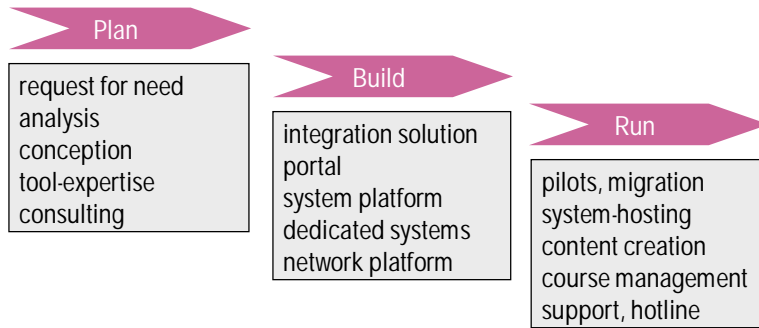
Plan

request for need
analysis
conception
tool-expertise
consulting

Build

integration solution
portal
system platform
dedicated systems
network platform

Run

pilots, migration
system-hosting
content creation
course management
support, hotline